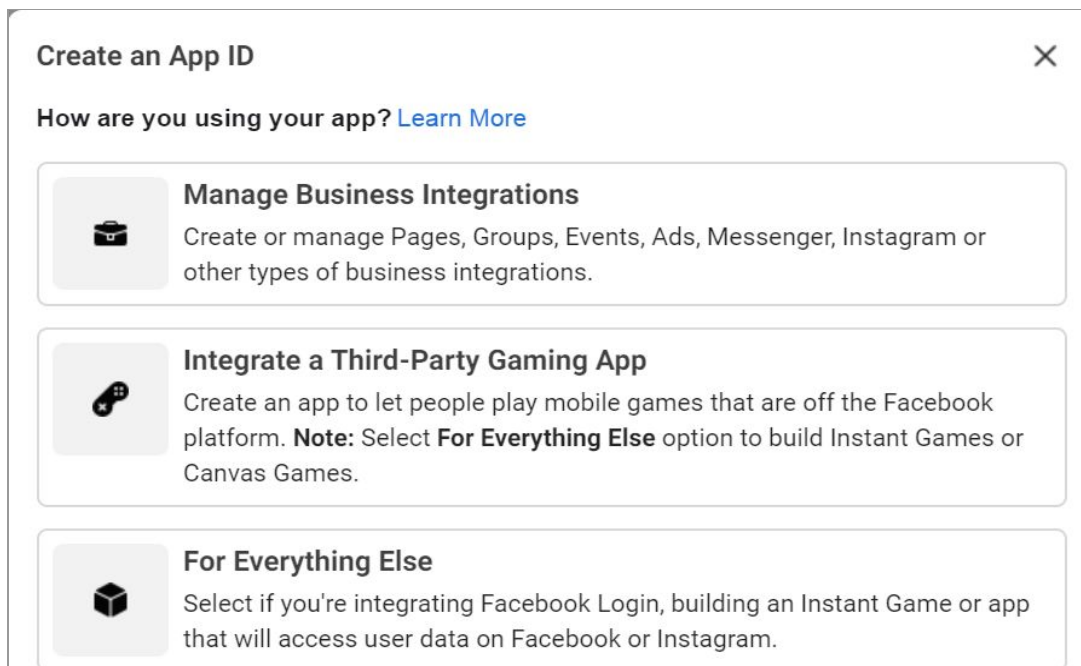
Create an App ID

×

How are you using your app? Learn More

Manage Business Integrations

Create or manage Pages, Groups, Events, Ads, Messenger, Instagram or other types of business integrations.

Integrate a Third-Party Gaming App

Create an app to let people play mobile games that are off the Facebook platform. Note: Select For Everything Else option to build Instant Games or Canvas Games.

For Everything Else

Select if you're integrating Facebook Login, building an Instant Game or app that will access user data on Facebook or Instagram.